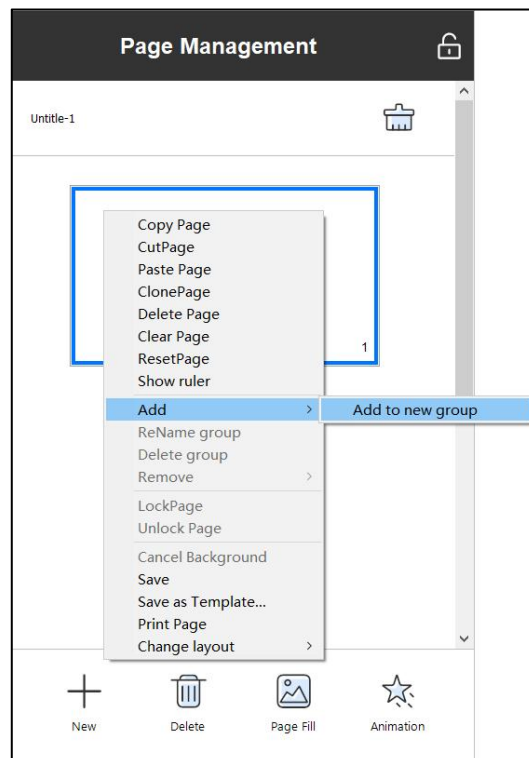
Page Management

Untitle-1

1

Copy Page
CutPage
Paste Page
ClonePage
Delete Page
Clear Page
ResetPage
Show ruler
Add >
Add to new group
ReName group
Delete group
Remove >
LockPage
Unlock Page
Cancel Background
Save
Save as Template...
Print Page
Change layout >

New
Delete
Page Fill
Animation